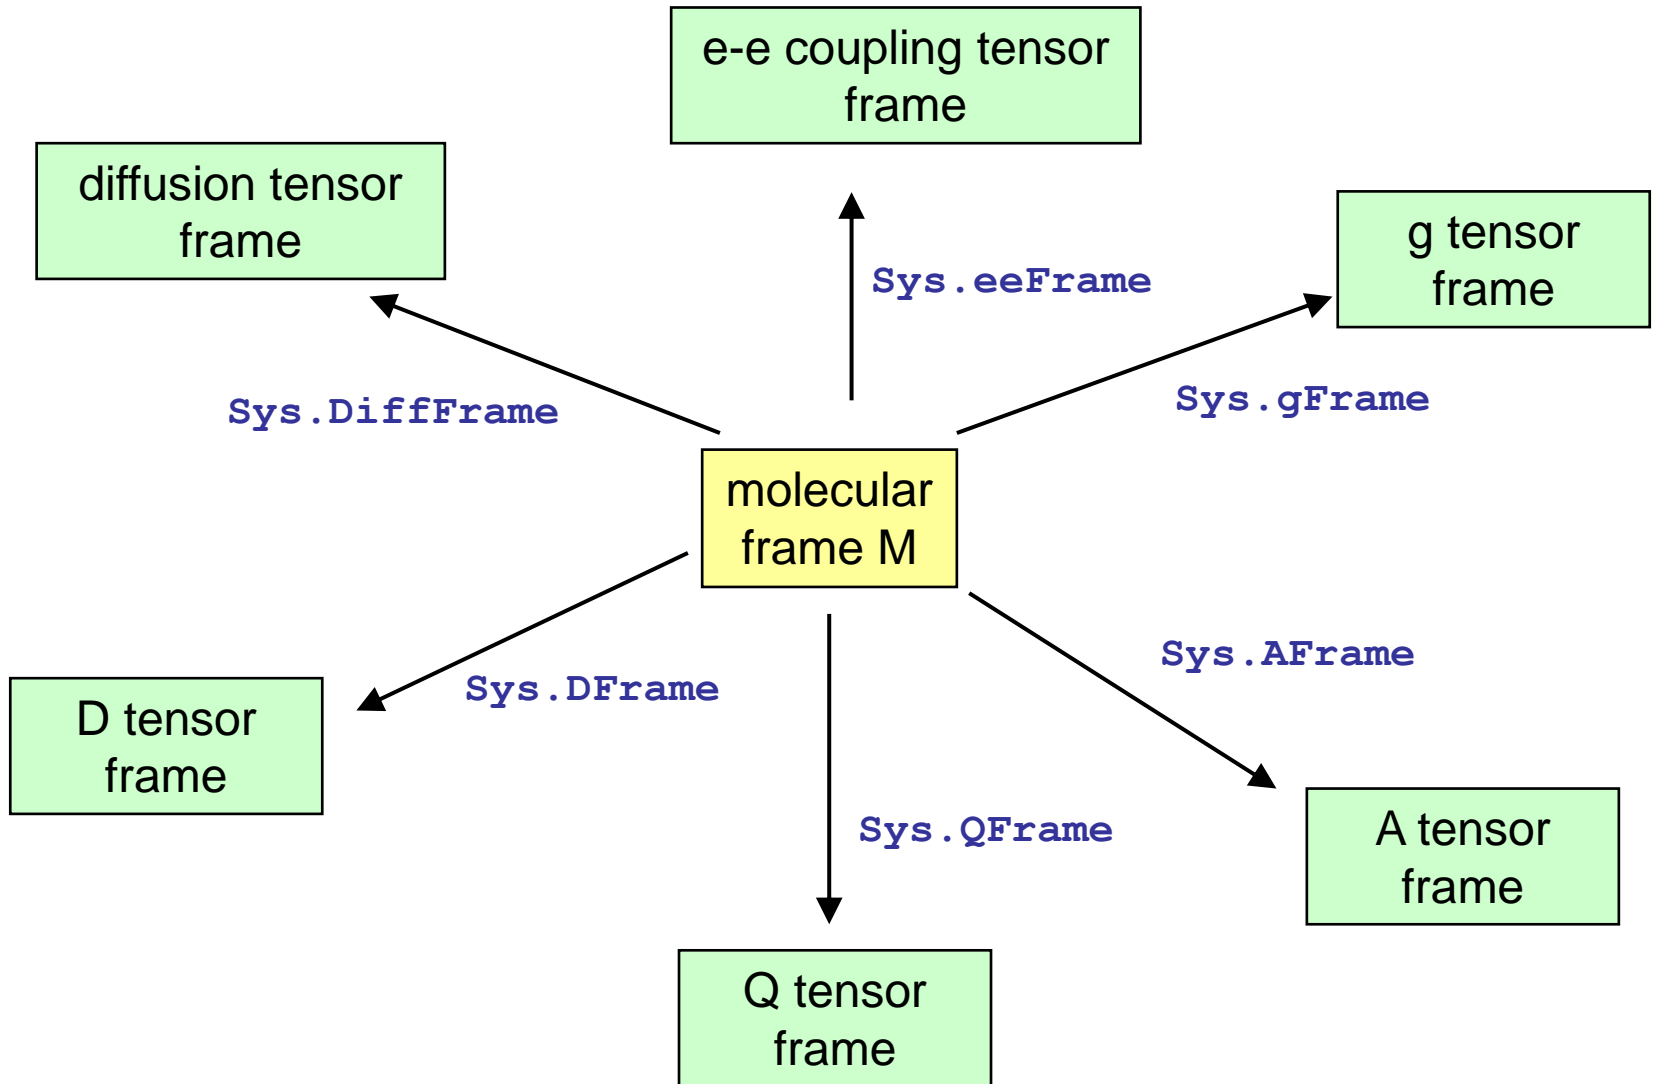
e-e coupling tensor frame

diffusion tensor frame

Sys.eeFrame

g tensor frame

Sys.DiffFrame

Sys.gFrame

molecular frame M

Sys.AFrame

Sys.DFrame

D tensor frame

Sys.QFrame

A tensor frame

Q tensor frame